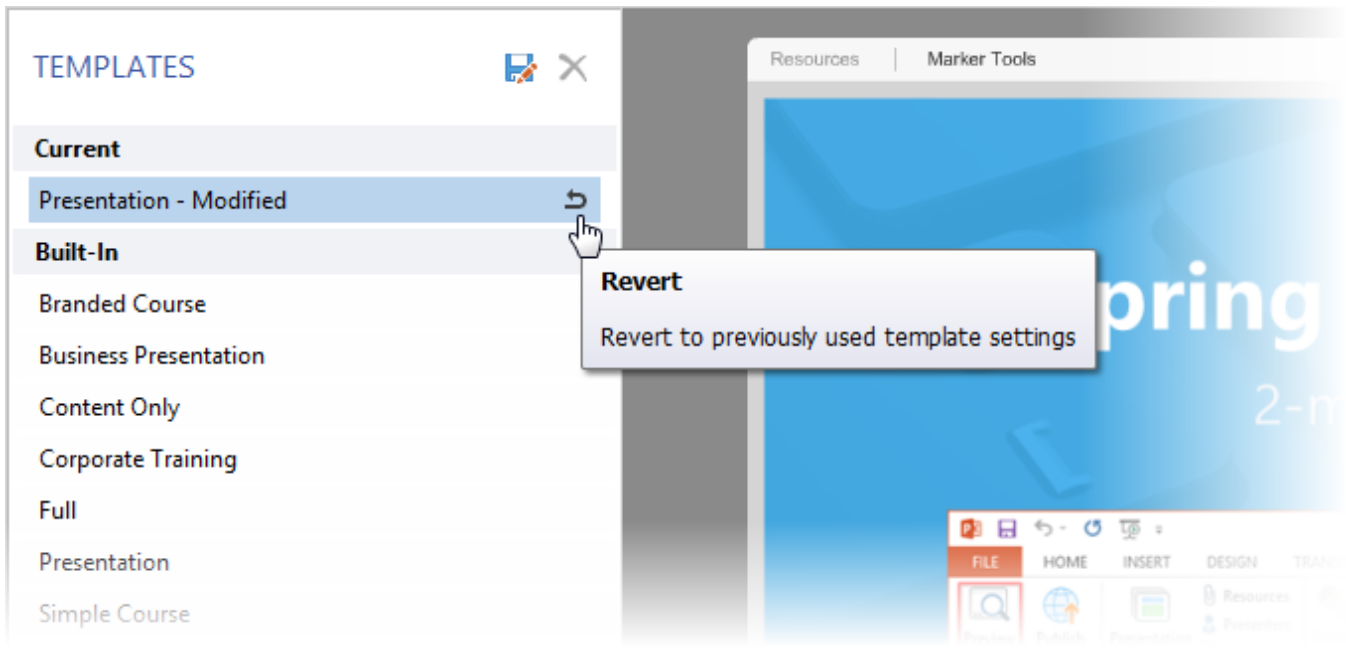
TEMPLATES

Current

Presentation - Modified

Built-In

Branded Course

Business Presentation

Content Only

Corporate Training

Full

Presentation

Simple Course

Revert

Revert to previously used template settings

Resources

Marker Tools

pring

2-m

FILE

HOME

INSERT

DESIGN

TRANS

Resources

Presenters

Preview

Publish

Presentation